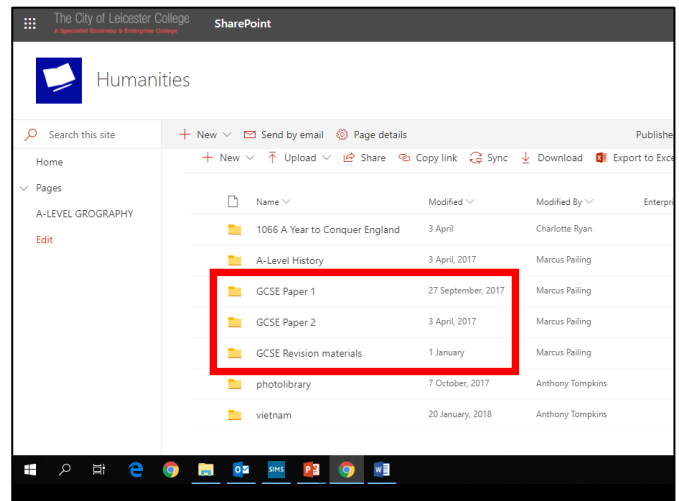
The City of Leicester College
A Specialist Business & Enterprise College
SharePoint

Humanities

Search this site
Home
Pages
A-LEVEL GROGRAPHY
Edit

+ New | Send by email | Page details | Publishe

+ New | Upload | Share | Copy link | Sync | Download | Export to Exce

| Name | Modified | Modified By | Enterpri |
|---|---|---|---|
| 1066 A Year to Conquer England | 3 April | Charlotte Ryan | |
| A-Level History | 3 April, 2017 | Marcus Pailing | |
| GCSE Paper 1 | 27 September, 2017 | Marcus Pailing | |
| GCSE Paper 2 | 3 April, 2017 | Marcus Pailing | |
| GCSE Revision materials | 1 January | Marcus Pailing | |
| photolibrary | 7 October, 2017 | Anthony Tompkins | |
| vietnam | 20 January, 2018 | Anthony Tompkins | |

SIMS